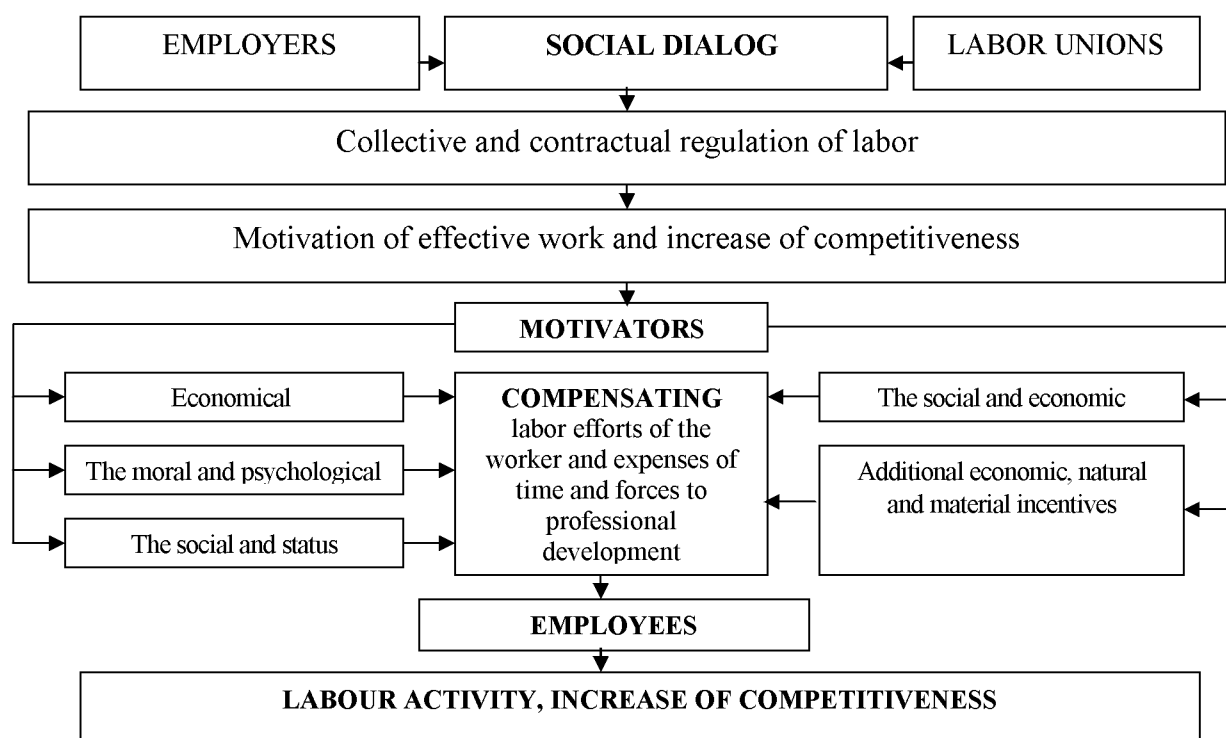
EMPLOYERS

SOCIAL DIALOG

LABOR UNIONS

Collective and contractual regulation of labor

Motivation of effective work and increase of competitiveness

MOTIVATORS

Economical

The moral and psychological

The social and status

COMPENSATING labor efforts of the worker and expenses of time and forces to professional development

The social and economic

Additional economic, natural and material incentives

EMPLOYEES

LABOUR ACTIVITY, INCREASE OF COMPETITIVENESS